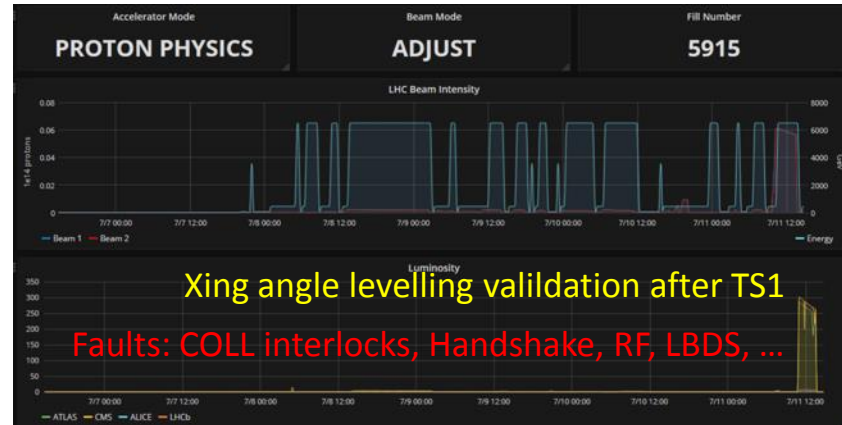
Accelerator Mode
PROTON PHYSICS

Beam Mode
ADJUST

Fill Number
5915

LHC Beam Intensity

0.08
0.06
0.04
0.02
0

1e14 protons

8000
6000
4000
2000
0

GeV

7/7 00:00
7/7 12:00
7/8 00:00
7/8 12:00
7/9 00:00
7/9 12:00
7/10 00:00
7/10 12:00
7/11 00:00
7/11 12:00

— Beam 1 — Beam 2

— Energy

Luminosity

350
300
250
200
150
100
50
0

7/7 00:00
7/7 12:00
7/8 00:00
7/8 12:00
7/9 00:00
7/9 12:00
7/10 00:00
7/10 12:00
7/11 00:00
7/11 12:00

— ATLAS — CMS — ALICE — LHCb

Xing angle levelling valildation after TS1

Faults: COLL interlocks, Handshake, RF, LBDS, …